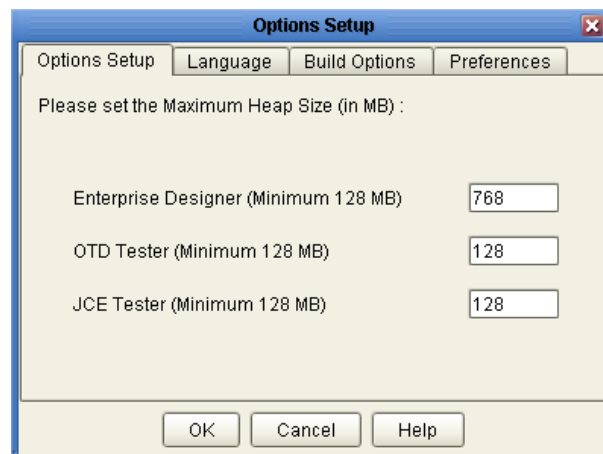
Options Setup

Options Setup | Language | Build Options | Preferences

Please set the Maximum Heap Size (in MB) :

Enterprise Designer (Minimum 128 MB) 768

OTD Tester (Minimum 128 MB) 128

JCE Tester (Minimum 128 MB) 128

OK Cancel Help